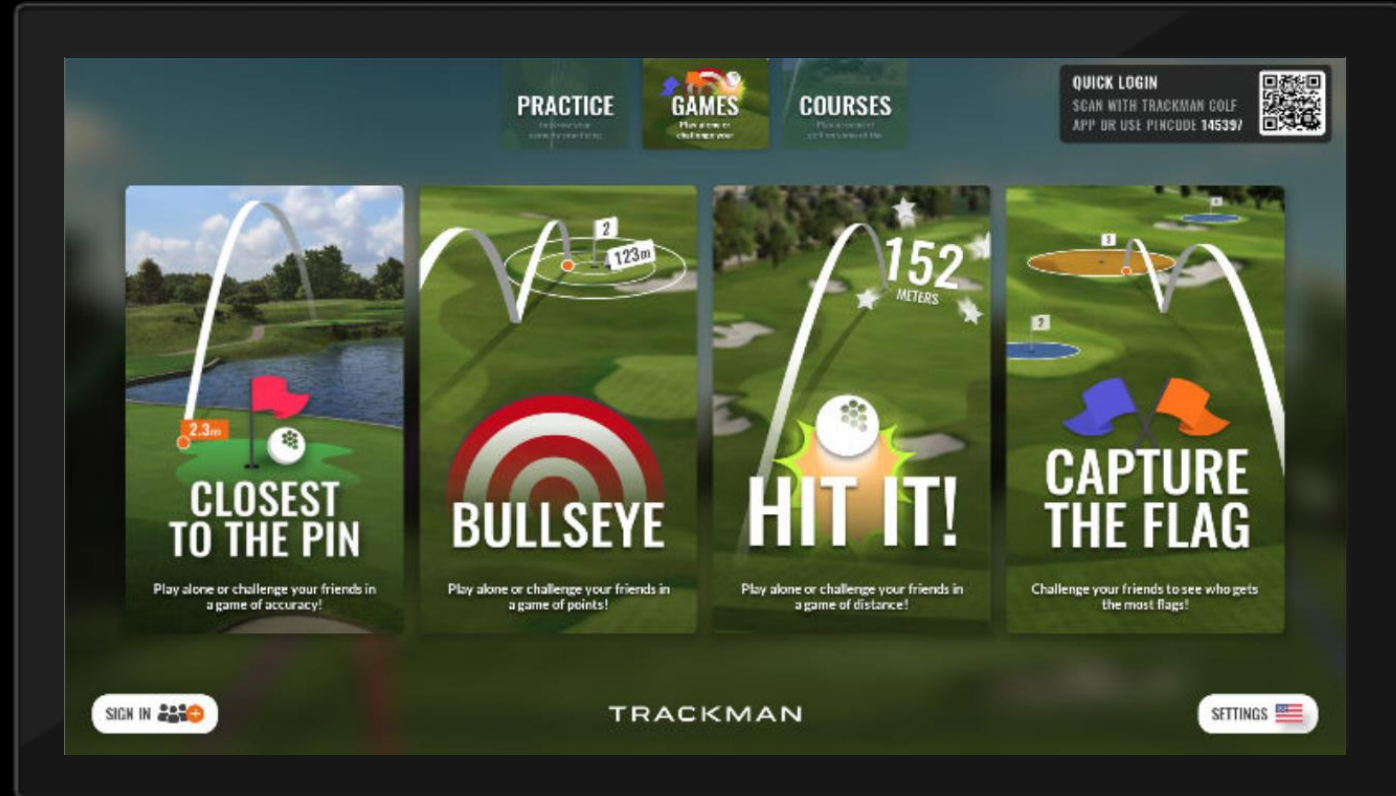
PRACTICE
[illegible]

GAMES
Play alone or challenge your

COURSES
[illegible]

QUICK LOGIN
SCAN WITH TRACKMAN GOLF APP OR USE PINCODE 145397

2.3m

CLOSEST TO THE PIN

Play alone or challenge your friends in a game of accuracy!

2
123m

BULLSEYE

Play alone or challenge your friends in a game of points!

152
METERS

HIT IT!

Play alone or challenge your friends in a game of distance!

4
3
2

CAPTURE THE FLAG

Challenge your friends to see who gets the most flags!

SIGN IN

TRACKMAN

SETTINGS